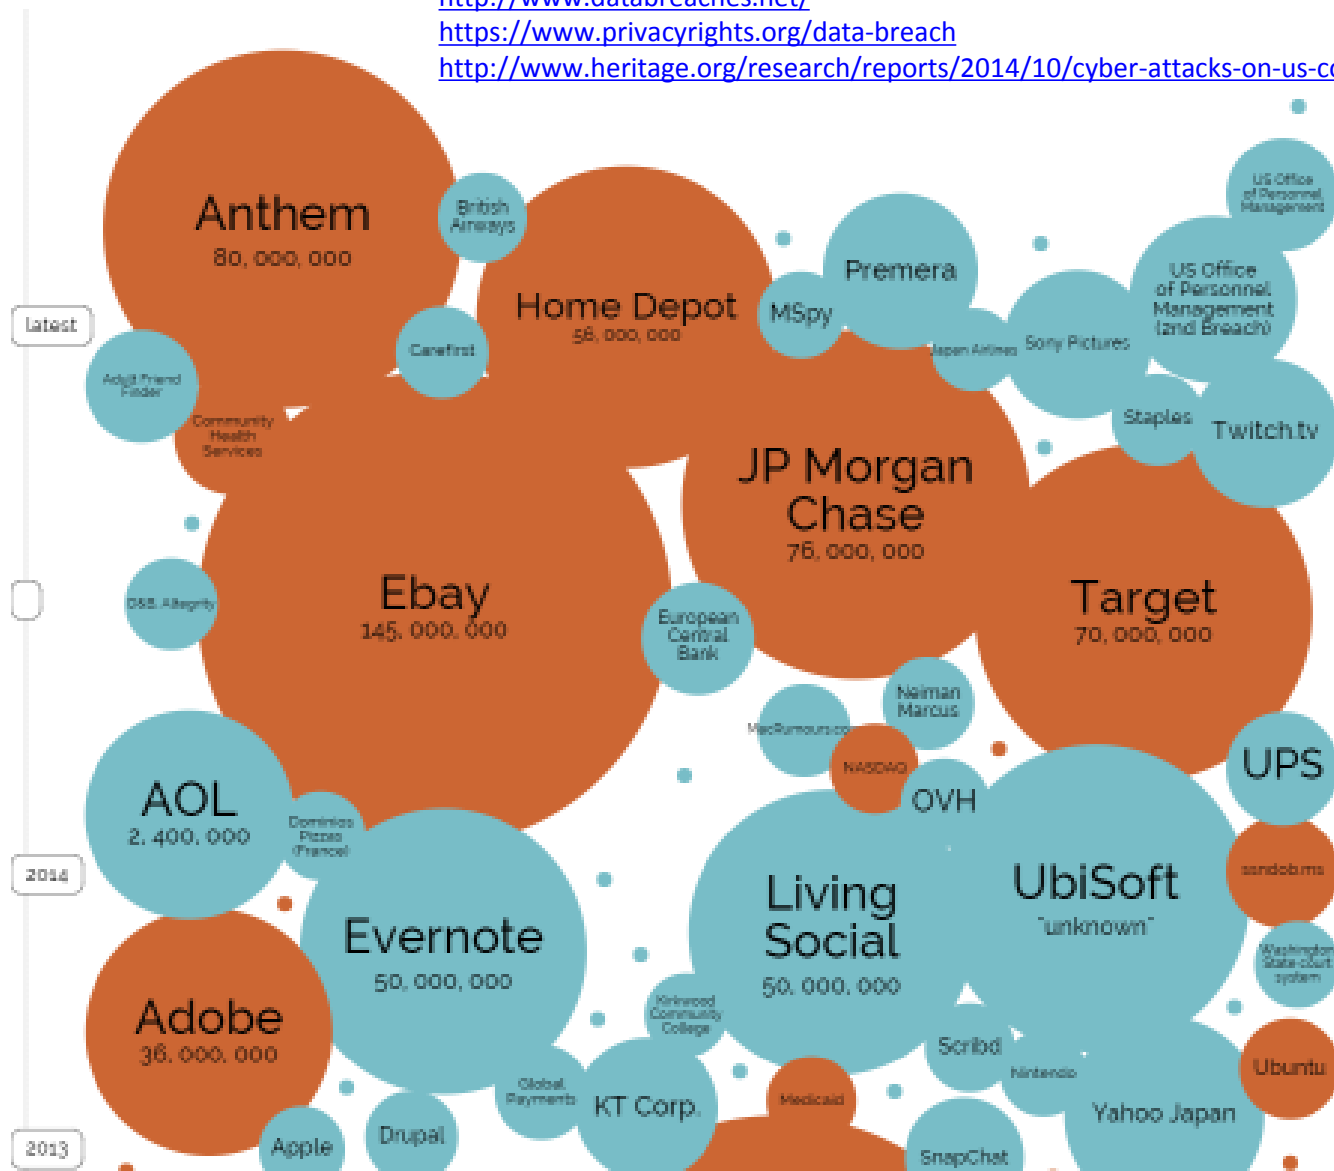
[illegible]
https://www.privacyrights.org/data-breach
http://www.heritage.org/research/reports/2014/10/cyber-attacks-on-us-c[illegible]

latest

2014

2013

Anthem
80, 000, 000

British Airways

Home Depot
56, 000, 000

Premera

US Office of Personnel Management

MSpy

US Office of Personnel Management (2nd Breach)

Carefirst

Adult Friend Finder

Community Health Services

Japan Airlines

Sony Pictures

Staples

Twitch.tv

JP Morgan Chase
76, 000, 000

Ebay
145, 000, 000

D&B, Altegrity

Target
70, 000, 000

European Central Bank

Neiman Marcus

MacRumours.co

NASDAQ

UPS

AOL
2, 400, 000

Dominos Pizzas (France)

OVH

sendobrms

Living Social
50, 000, 000

UbiSoft
"unknown"

Evernote
50, 000, 000

Washington State court system

Adobe
36, 000, 000

Kirkwood Community College

Scribd

Nintendo

Ubuntu

Global Payments

KT Corp.

Medicaid

Yahoo Japan

Apple

Drupal

SnapChat